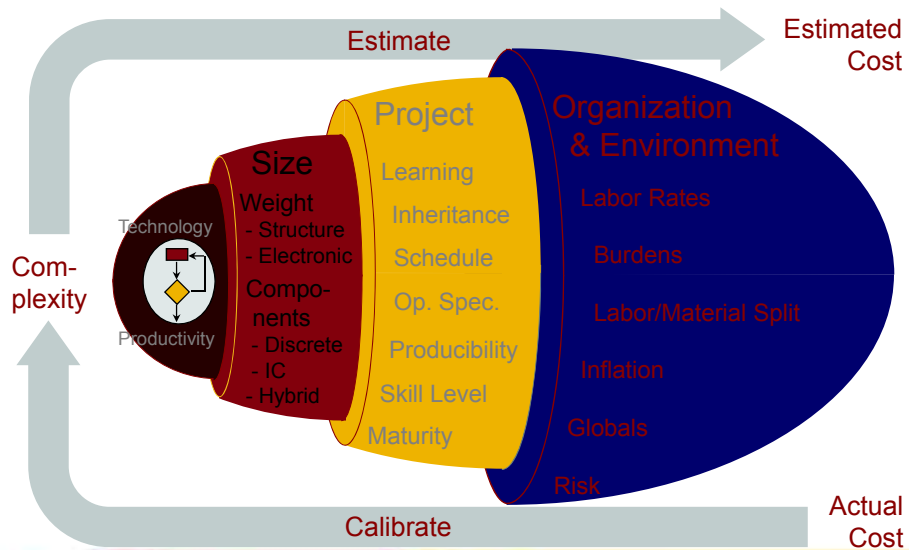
Estimate

Estimated Cost

Organization & Environment

Labor Rates

Burdens

Labor/Material Split

Inflation

Globals

Risk

Project

Learning

Inheritance

Schedule

Op. Spec.

Producibility

Skill Level

Maturity

Size

Weight
- Structure
- Electronic

Components
- Discrete
- IC
- Hybrid

Technology

Productivity

Complexity

Calibrate

Actual Cost